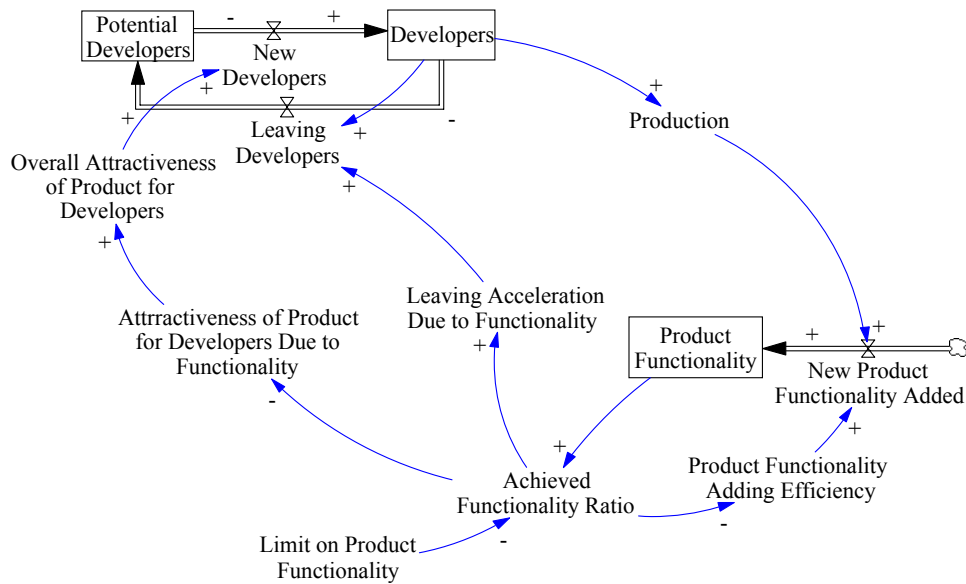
Potential Developers

-

+

New Developers

Developers

+

+

Leaving Developers

+

-

+

Production

Overall Attractiveness of Product for Developers

+

+

Leaving Acceleration Due to Functionality

Attrractiveness of Product for Developers Due to Functionality

+

Product Functionality

+

+

New Product Functionality Added

-

+

+

Product Functionality Adding Efficiency

Achieved Functionality Ratio

-

Limit on Product Functionality

-